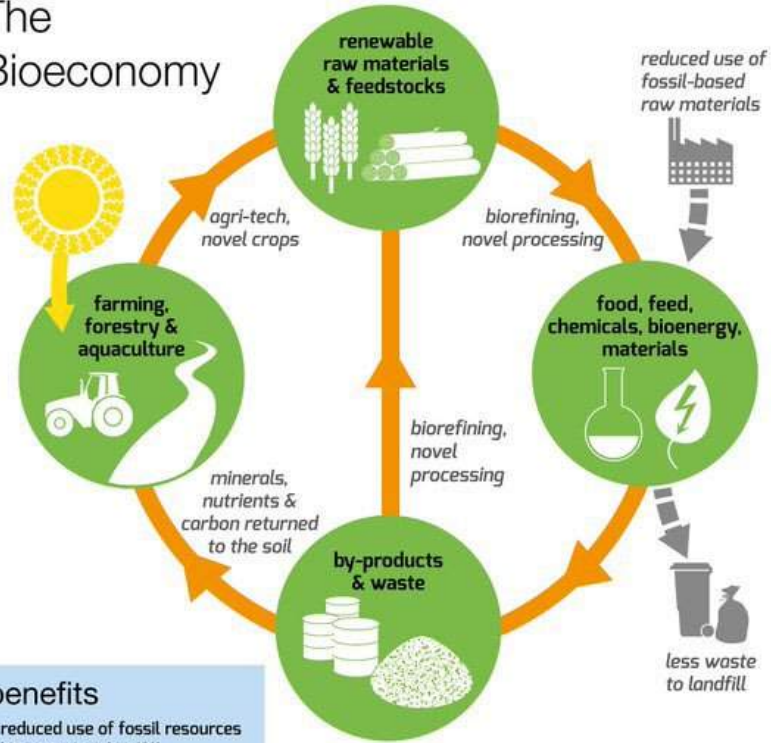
The Bioeconomy

renewable raw materials & feedstocks

reduced use of fossil-based raw materials

agri-tech, novel crops

biorefining, novel processing

farming, forestry & aquaculture

food, feed, chemicals, bioenergy, materials

biorefining, novel processing

minerals, nutrients & carbon returned to the soil

by-products & waste

less waste to landfill

benefits

reduced use of fossil resources